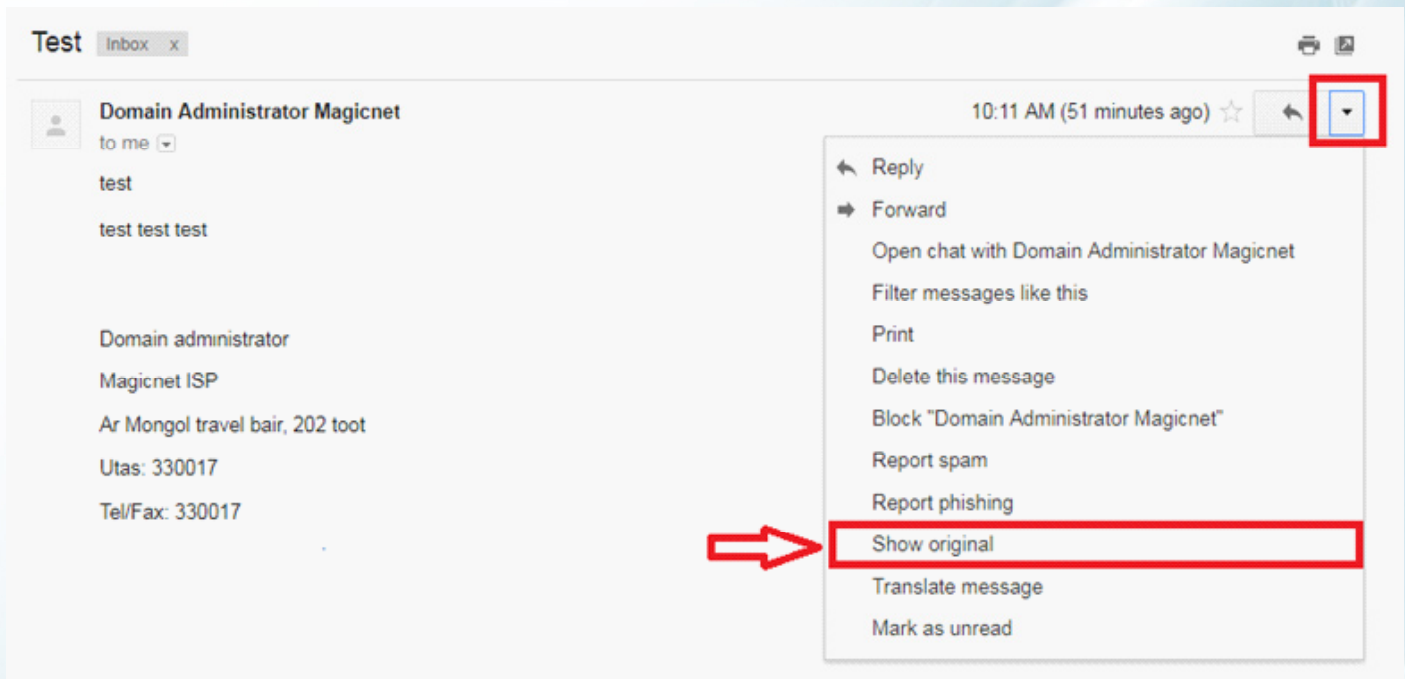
Test Inbox x

Domain Administrator Magicnet
to me

10:11 AM (51 minutes ago)

test

test test test

Domain administrator

Magicnet ISP

Ar Mongol travel bair, 202 toot

Utas: 330017

Tel/Fax: 330017

Reply
Forward
Open chat with Domain Administrator Magicnet
Filter messages like this
Print
Delete this message
Block "Domain Administrator Magicnet"
Report spam
Report phishing
Show original
Translate message
Mark as unread